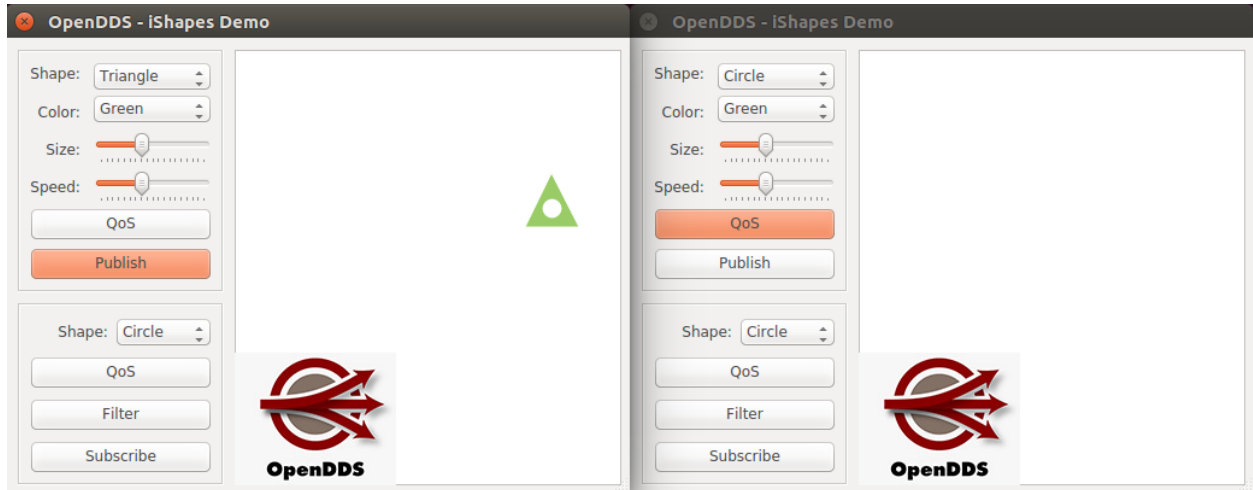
OpenDDS - iShapes Demo

Shape: Triangle
Color: Green
Size:
Speed:
QoS
Publish

Shape: Circle
QoS
Filter
Subscribe

OpenDDS

OpenDDS - iShapes Demo

Shape: Circle
Color: Green
Size:
Speed:
QoS
Publish

Shape: Circle
QoS
Filter
Subscribe

OpenDDS